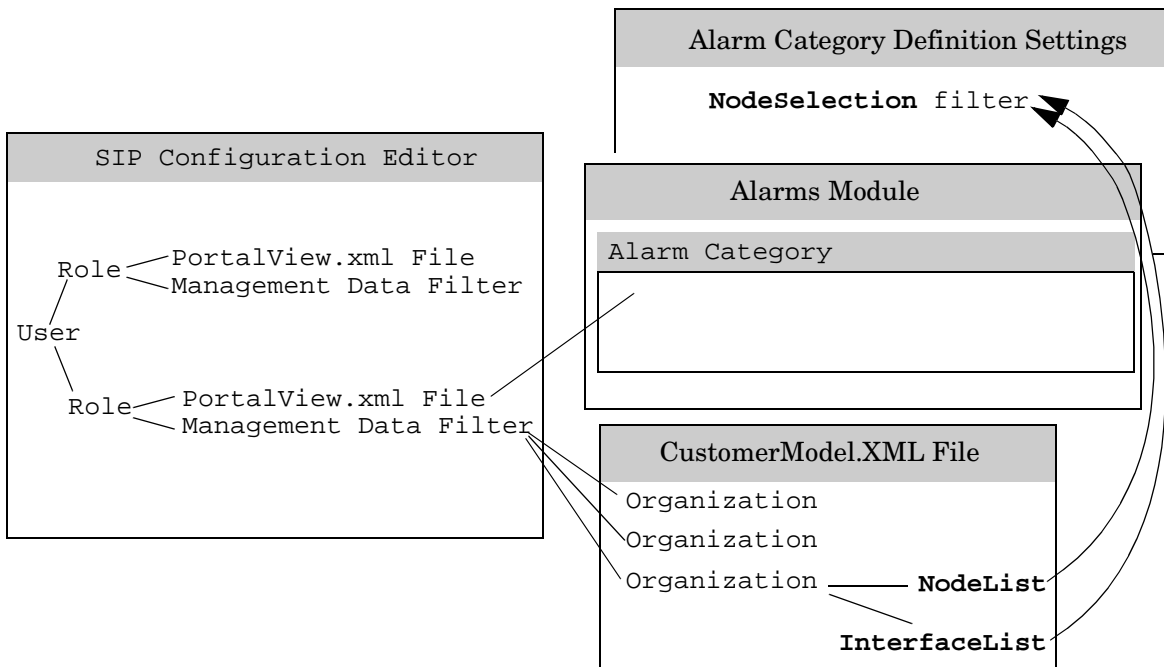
Alarm Category Definition Settings

**NodeSelection** filter

SIP Configuration Editor

Role PortalView.xml File
Management Data Filter

User

Role PortalView.xml File
Management Data Filter

Alarms Module

Alarm Category

CustomerModel.XML File

Organization

Organization

Organization **NodeList**

**InterfaceList**